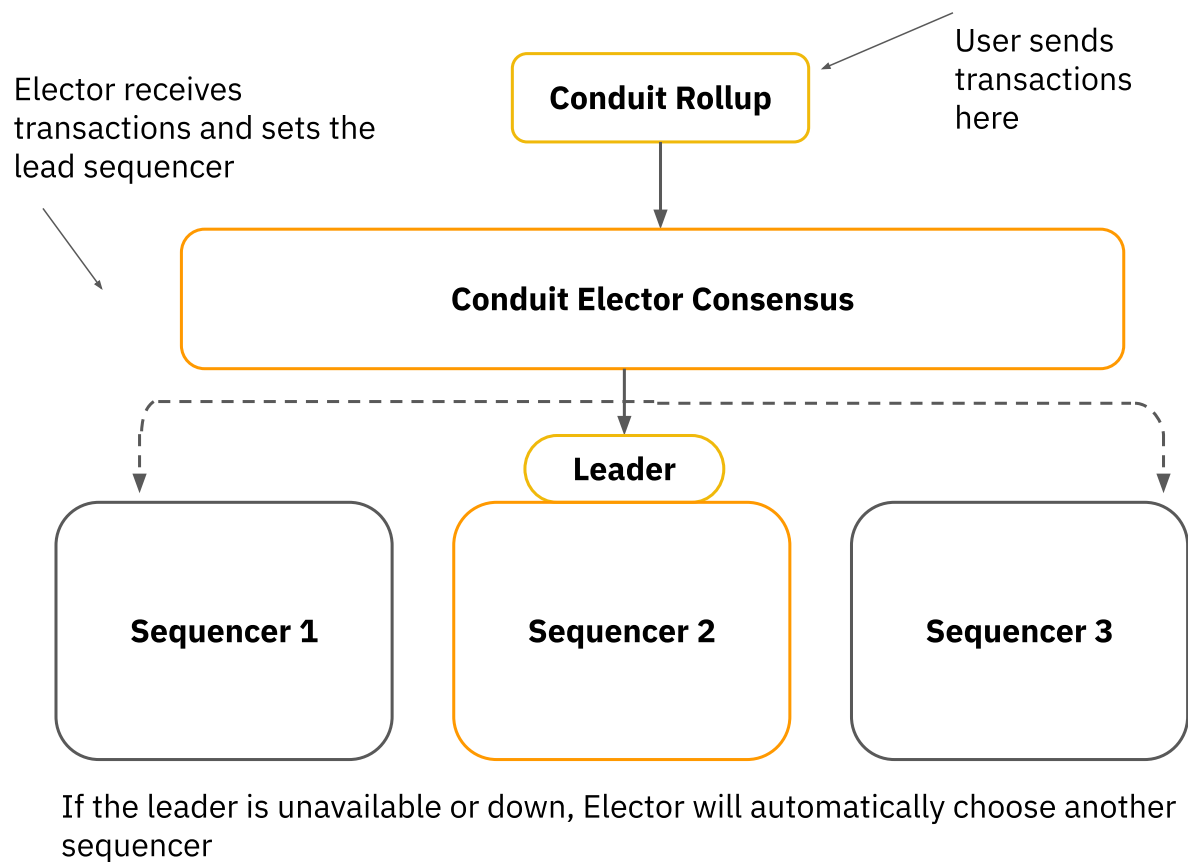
Elector receives transactions and sets the lead sequencer

Conduit Rollup

User sends transactions here

Conduit Elector Consensus

Leader

Sequencer 1

Sequencer 2

Sequencer 3

If the leader is unavailable or down, Elector will automatically choose another sequencer